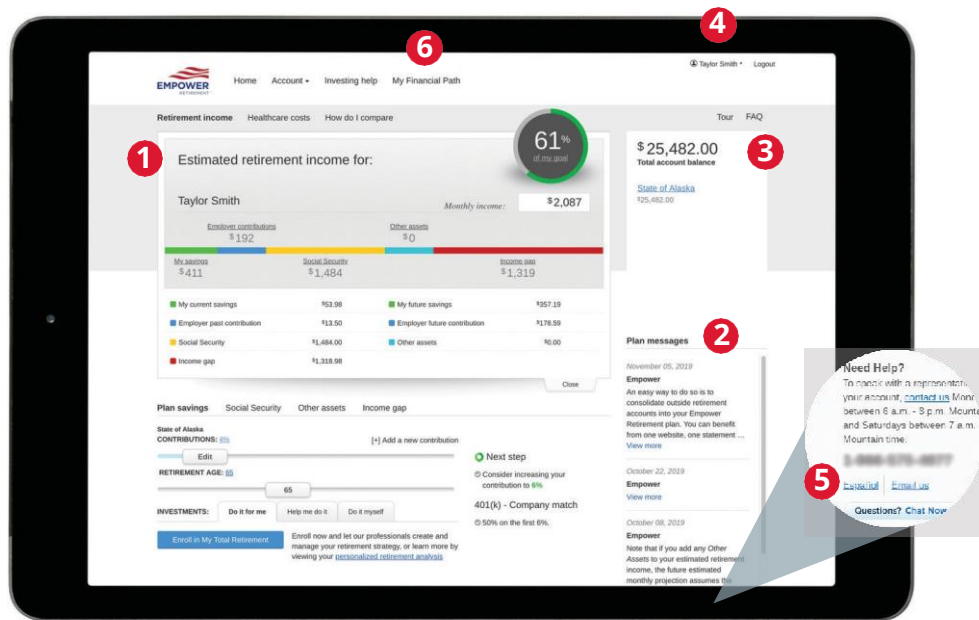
6
4

EMPOWER
RETIREMENT

Home   Account ▾   Investing help   My Financial Path

Taylor Smith ▾   Logout

Retirement income   Healthcare costs   How do I compare

Tour   FAQ

1

Estimated retirement income for:

61%
of my goal

Taylor Smith

Monthly income: $2,087

Employer contributions
$192

Other assets
$0

My savings
$411

Social Security
$1,484

Income gap
$1,319

| | | | |
|---|---|---|---|
| My current savings | $53.98 | My future savings | $357.19 |
| Employer past contribution | $13.50 | Employer future contribution | $178.59 |
| Social Security | $1,484.00 | Other assets | $0.00 |
| Income gap | $1,318.98 | | |

Close

$25,482.00
Total account balance

3

State of Alaska
$25,482.00

Plan messages

2

November 05, 2019
Empower
An easy way to do so is to consolidate outside retirement accounts into your Empower Retirement plan. You can benefit from one website, one statement ...
View more

October 22, 2019
Empower
View more

October 08, 2019
Empower
Note that if you add any Other Assets to your estimated retirement income, the future estimated monthly projection assumes the

Plan savings   Social Security   Other assets   Income gap

State of Alaska
CONTRIBUTIONS: 6%

[+] Add a new contribution

Edit

RETIREMENT AGE: 65

65

Next step
Consider increasing your contribution to 6%

401(k) - Company match
50% on the first 6%.

INVESTMENTS:   Do it for me   Help me do it   Do it myself

Enroll in My Total Retirement

Enroll now and let our professionals create and manage your retirement strategy, or learn more by viewing your personalized retirement analysis

Need Help?
To speak with a representati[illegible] your account, contact us Mon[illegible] between 6 a.m. - 8 p.m. Mounta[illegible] and Saturdays between 7 a.m. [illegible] Mountain time.

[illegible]

5

Español   Email us

Questions? Chat Now